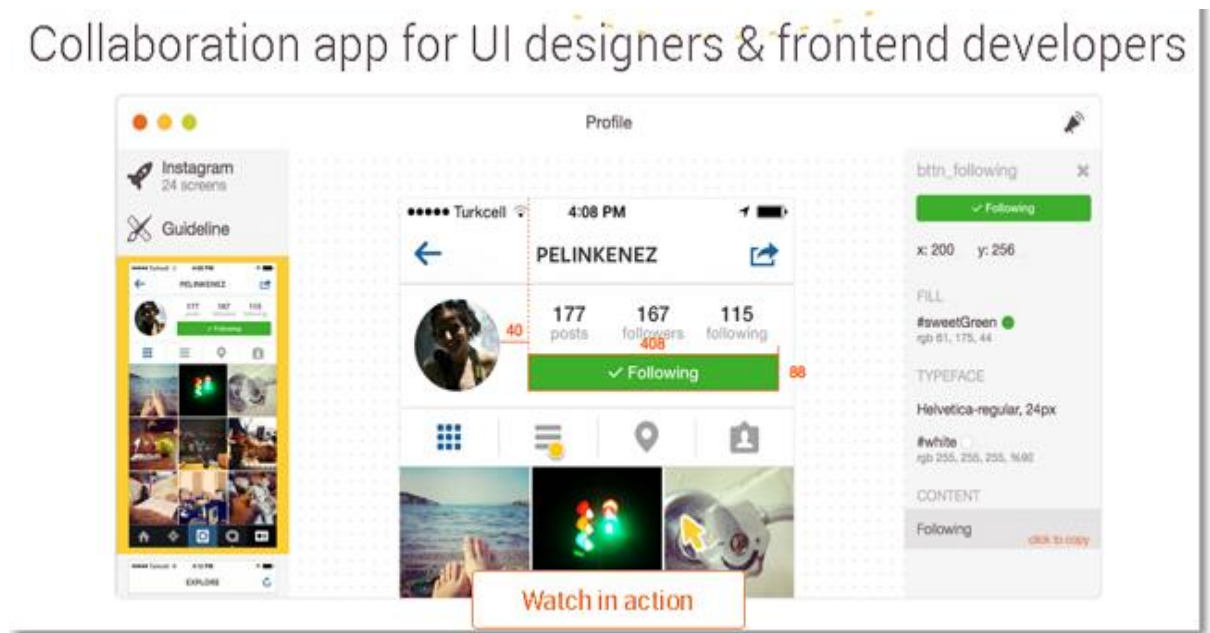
Collaboration app for UI designers & frontend developers

Profile

Instagram
24 screens

Guideline

PELINKENEZ
177
167
115
✓ Following

EXPLORE

●●●●● Turkcell
4:08 PM

PELINKENEZ

177
posts
167
followers
115
following
40
408
✓ Following
88

bttn_following
✓ Following
x: 200 y: 256
FILL
#sweetGreen
rgb 61, 175, 44
TYPEFACE
Helvetica-regular, 24px
#white
rgb 255, 255, 255, %90
CONTENT
Following
click to copy

Watch in action